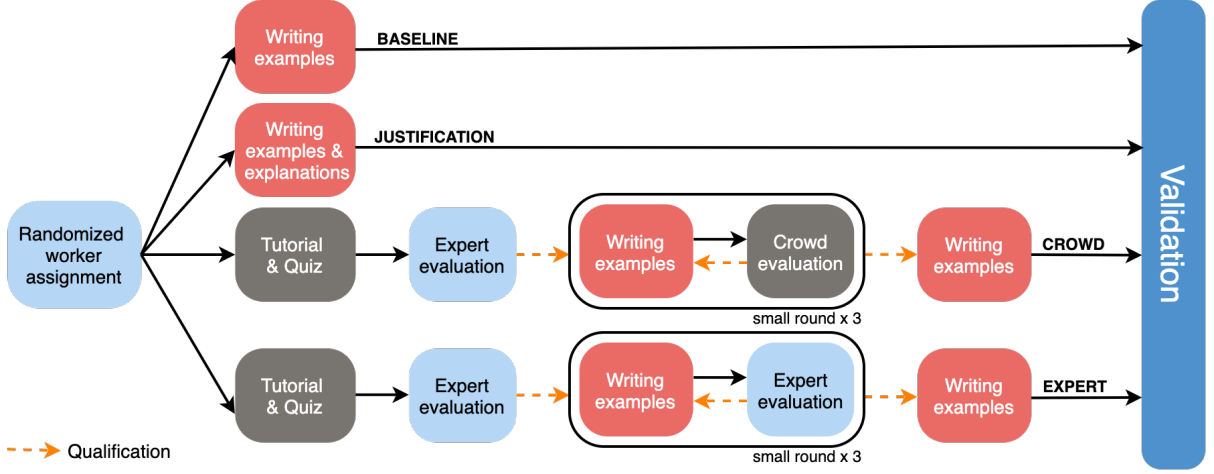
Randomized worker assignment

Writing examples

BASELINE

Writing examples & explanations

JUSTIFICATION

Tutorial & Quiz

Expert evaluation

Writing examples

Crowd evaluation

small round x 3

Writing examples

CROWD

Tutorial & Quiz

Expert evaluation

Writing examples

Expert evaluation

small round x 3

Writing examples

EXPERT

Validation

Qualification